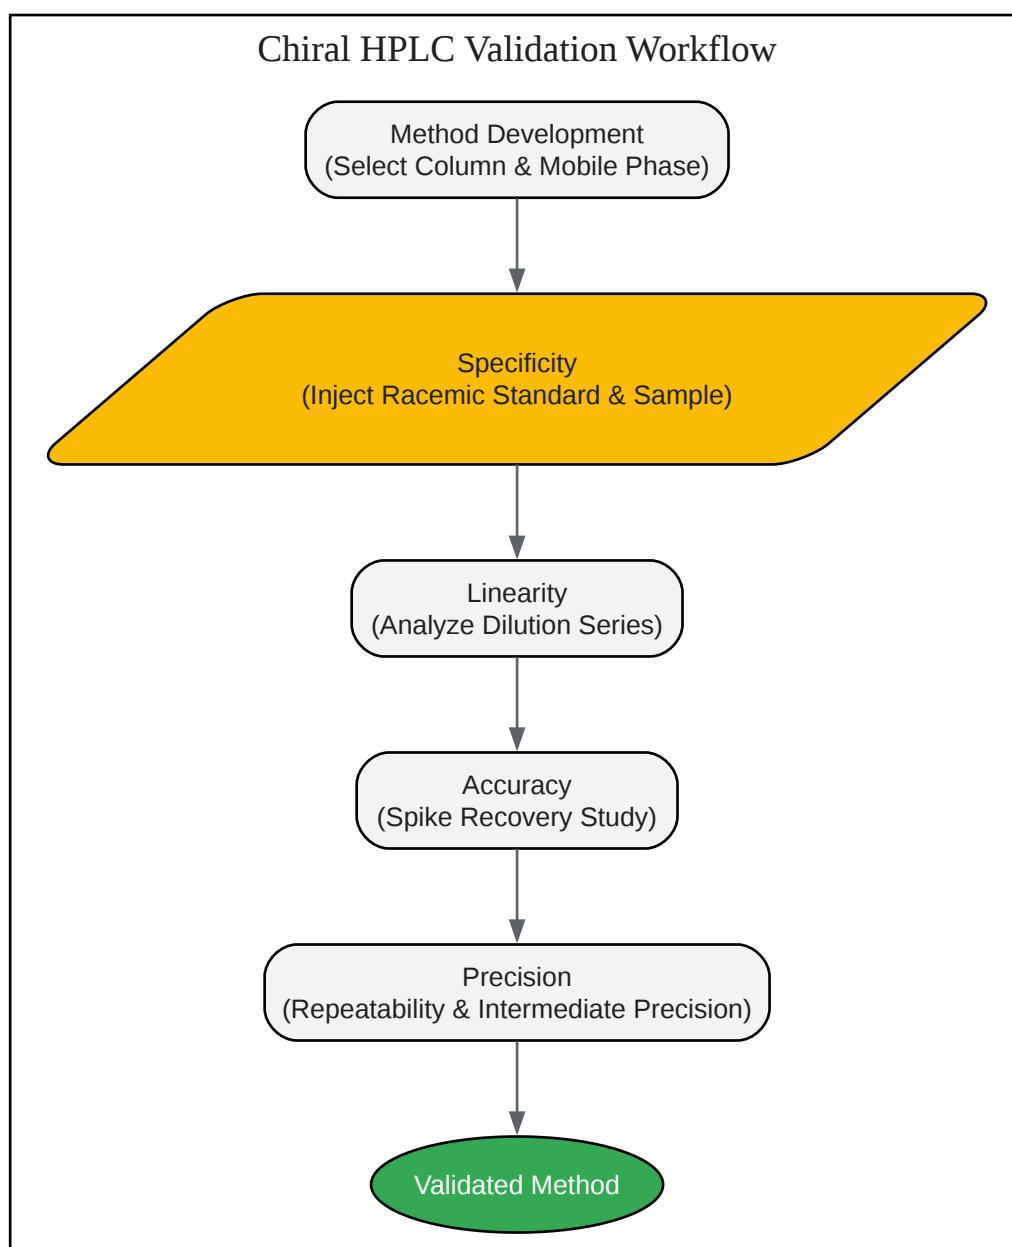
Chiral HPLC Validation Workflow

Method Development
(Select Column & Mobile Phase)

Specificity
(Inject Racemic Standard & Sample)

Linearity
(Analyze Dilution Series)

Accuracy
(Spike Recovery Study)

Precision
(Repeatability & Intermediate Precision)

Validated Method